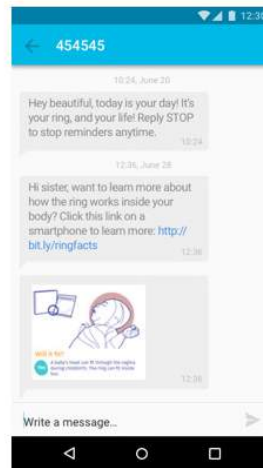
12:30

454545

10:24, June 20

Hey beautiful, today is your day! It's your ring, and your life! Reply STOP to stop reminders anytime.

10:24

12:36, June 28

Hi sister, want to learn more about how the ring works inside your body? Click this link on a smartphone to learn more: http://bit.ly/ringfacts

12:36

Will it fit?

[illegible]

12:36

Write a message...